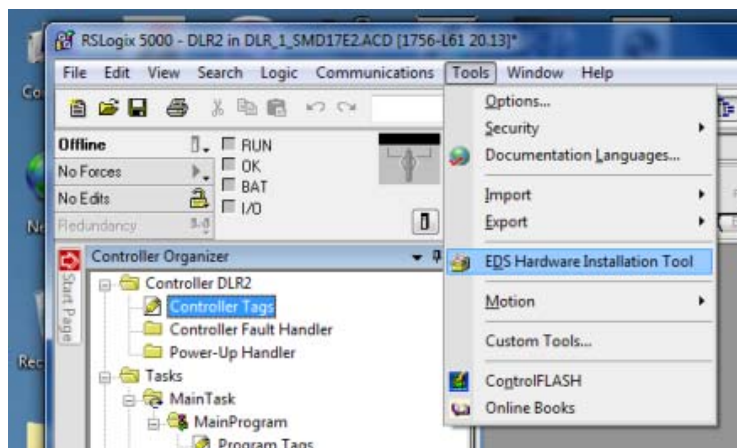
RSLogix 5000 - DLR2 in DLR_1_SMD17E2.ACD [1756-L61 20.13]*

File Edit View Search Logic Communications Tools Window Help

Offline
No Forces
No Edits
Redundancy
RUN
OK
BAT
I/O

Controller Organizer
Start Page
Controller DLR2
Controller Tags
Controller Fault Handler
Power-Up Handler
Tasks
MainTask
MainProgram
Program Tags

Options...
Security
Documentation Languages...
Import
Export
EDS Hardware Installation Tool
Motion
Custom Tools...
ControlFLASH
Online Books